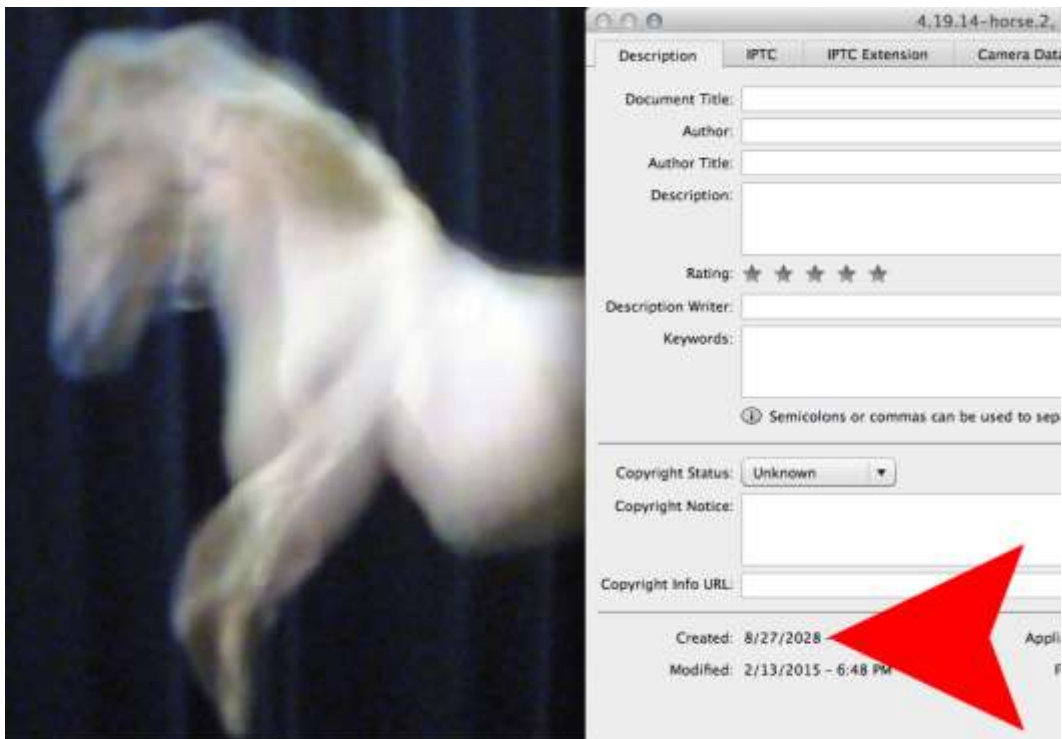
4.19.14-horse.2,

Description | IPTC | IPTC Extension | Camera Data

Document Title:
Author:
Author Title:
Description:

Rating: ★ ★ ★ ★ ★
Description Writer:
Keywords:

ⓘ Semicolons or commas can be used to sep

Copyright Status: Unknown
Copyright Notice:

Copyright Info URL:

Created: 8/27/2028
Modified: 2/13/2015 – 6:48 PM

Appli
F